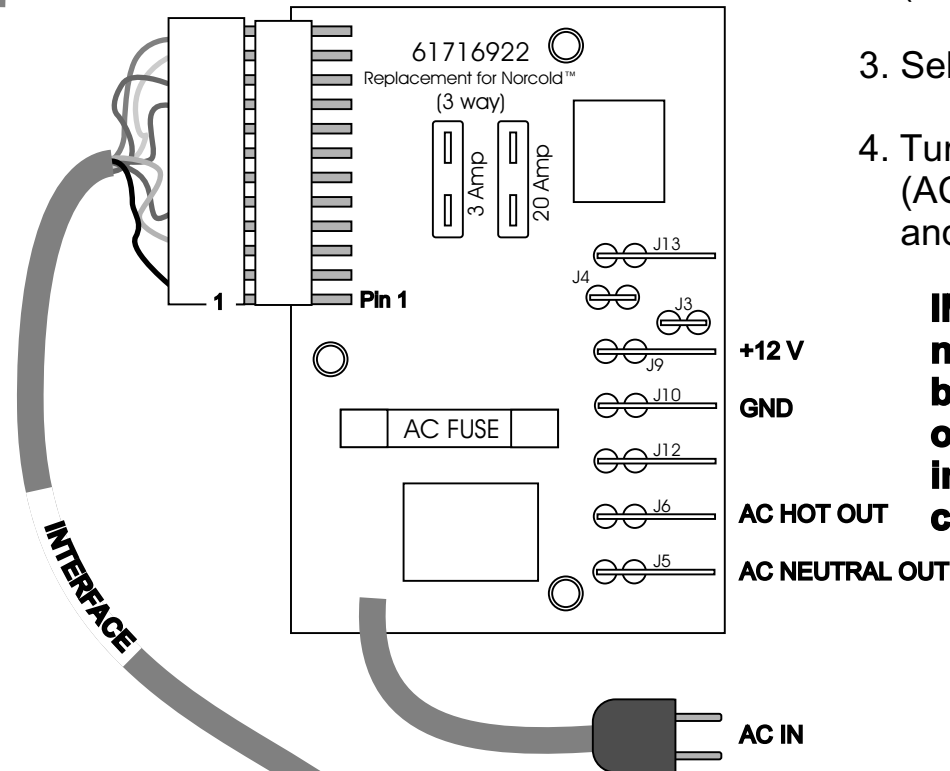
61716922
Replacement for Norcold™
(3 way)

3 Amp

20 Amp

J13

J4

J3

J9

J10

J12

J6

J5

1

Pin 1

AC FUSE

+12 V

GND

AC HOT OUT

AC NEUTRAL OUT

AC IN

INTERFACE

(

3. Sel

4. Tur
(AC
and

If
n
b
o
in
c